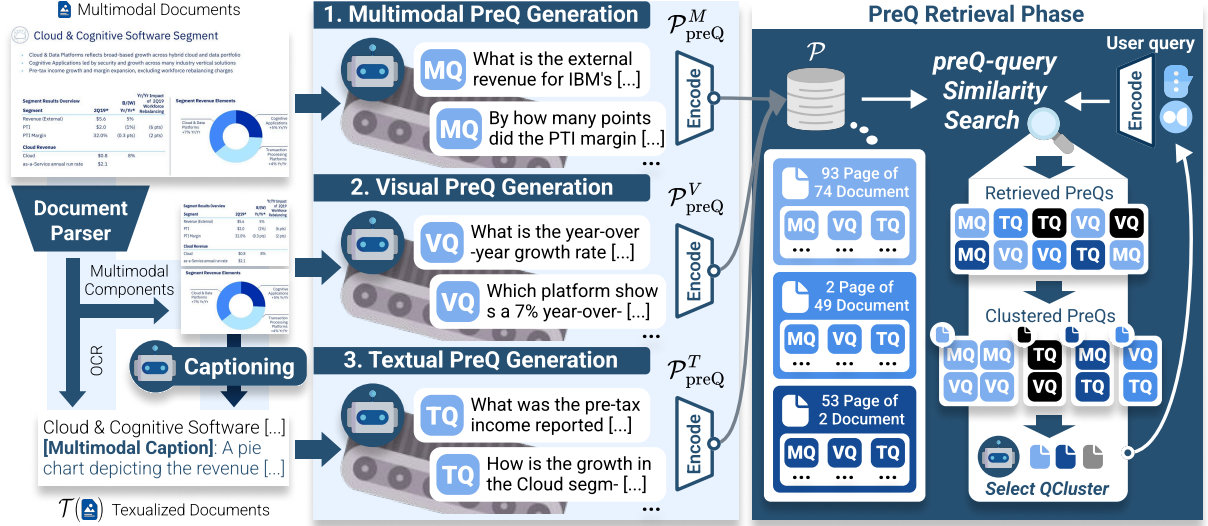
Multimodal Documents

Cloud & Cognitive Software Segment

Document Parser

Multimodal Components

OCR

Captioning

Cloud & Cognitive Software [...] [Multimodal Caption]: A pie chart depicting the revenue [...]

$\mathcal{T}$ Texualized Documents

1. Multimodal PreQ Generation

$\mathcal{P}^{M}_{\text{preQ}}$

MQ What is the external revenue for IBM's [...]

MQ By how many points did the PTI margin [...]

Encode

2. Visual PreQ Generation

$\mathcal{P}^{V}_{\text{preQ}}$

VQ What is the year-over -year growth rate [...]

VQ Which platform show s a 7% year-over- [...]

Encode

3. Textual PreQ Generation

$\mathcal{P}^{T}_{\text{preQ}}$

TQ What was the pre-tax income reported [...]

TQ How is the growth in the Cloud segm- [...]

Encode

PreQ Retrieval Phase

$\mathcal{P}$

93 Page of 74 Document

MQ VQ TQ

2 Page of 49 Document

MQ VQ TQ

53 Page of 2 Document

MQ VQ TQ

preQ-query Similarity Search

User query

Encode

Retrieved PreQs

MQ TQ TQ VQ VQ
MQ VQ VQ TQ MQ

Clustered PreQs

MQ MQ TQ MQ VQ
VQ VQ VQ TQ TQ

Select QCluster